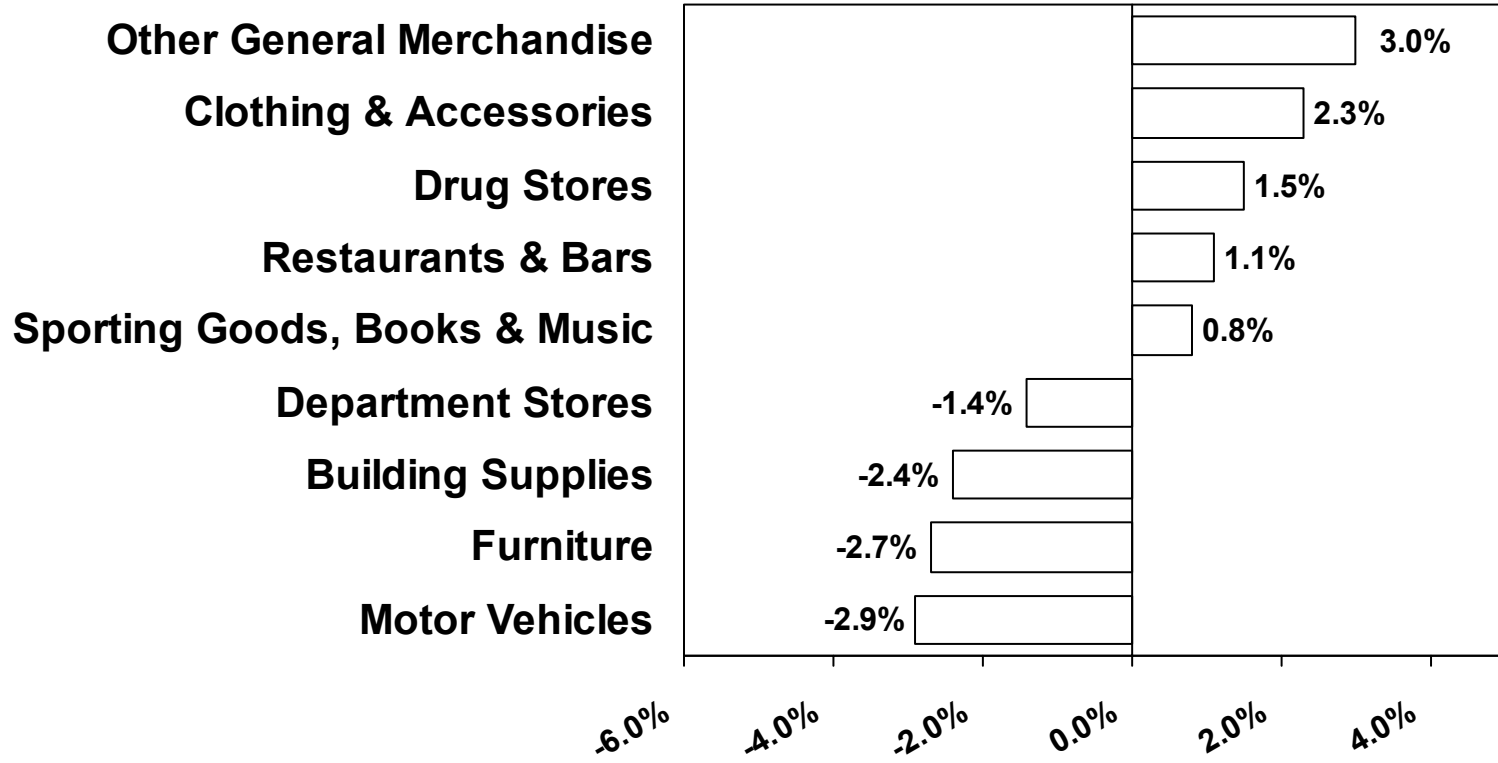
| Category | Value |
|---|---|
| Other General Merchandise | 3.0% |
| Clothing & Accessories | 2.3% |
| Drug Stores | 1.5% |
| Restaurants & Bars | 1.1% |
| Sporting Goods, Books & Music | 0.8% |
| Department Stores | -1.4% |
| Building Supplies | -2.4% |
| Furniture | -2.7% |
| Motor Vehicles | -2.9% |

-6.0% -4.0% -2.0% 0.0% 2.0% 4.0%